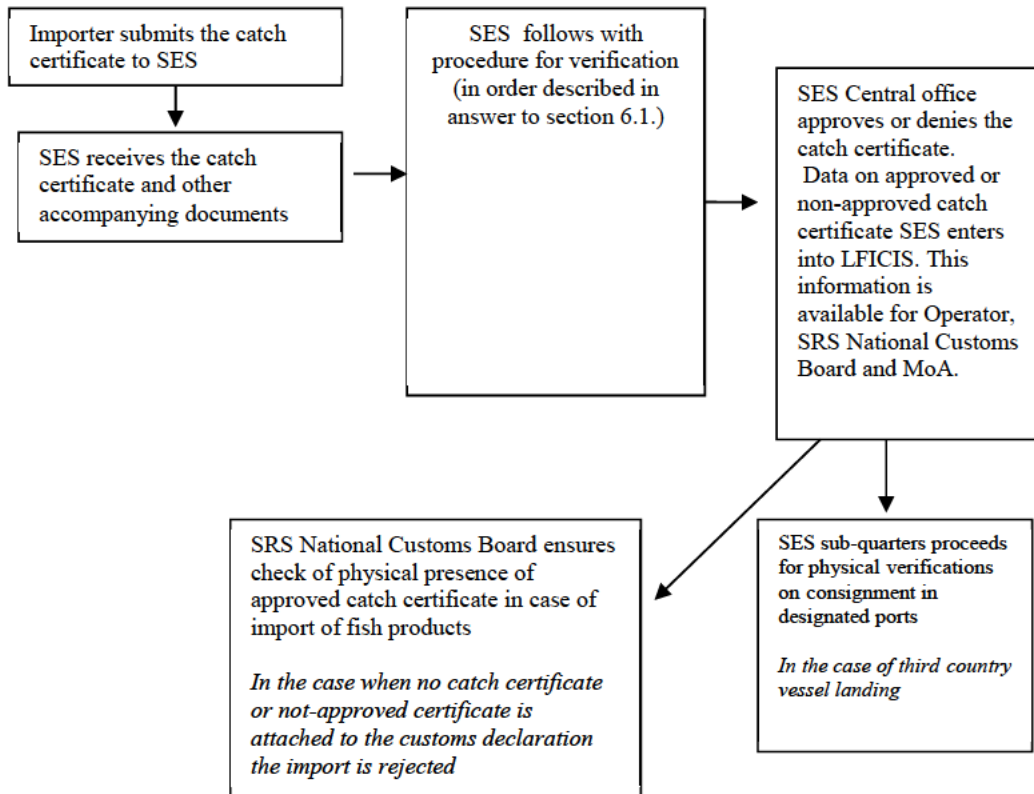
Importer submits the catch certificate to SES

SES receives the catch certificate and other accompanying documents

SES follows with procedure for verification (in order described in answer to section 6.1.)

SES Central office approves or denies the catch certificate.
Data on approved or non-approved catch certificate SES enters into LFICIS. This information is available for Operator, SRS National Customs Board and MoA.

SRS National Customs Board ensures check of physical presence of approved catch certificate in case of import of fish products

*In the case when no catch certificate or not-approved certificate is attached to the customs declaration the import is rejected*

SES sub-quarters proceeds for physical verifications on consignment in designated ports

*In the case of third country vessel landing*